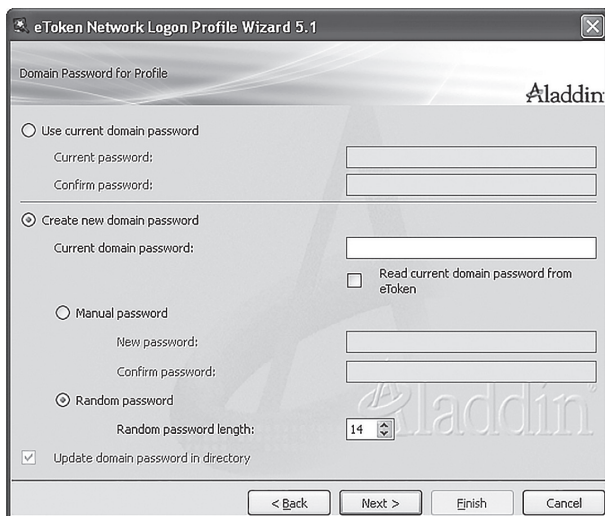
eToken Network Logon Profile Wizard 5.1

Domain Password for Profile

Aladdin

Use current domain password

Current password:

Confirm password:

Create new domain password

Current domain password:

Read current domain password from eToken

Manual password

New password:

Confirm password:

Random password

Random password length: 14

Aladdin

Update domain password in directory

< Back

Next >

Finish

Cancel